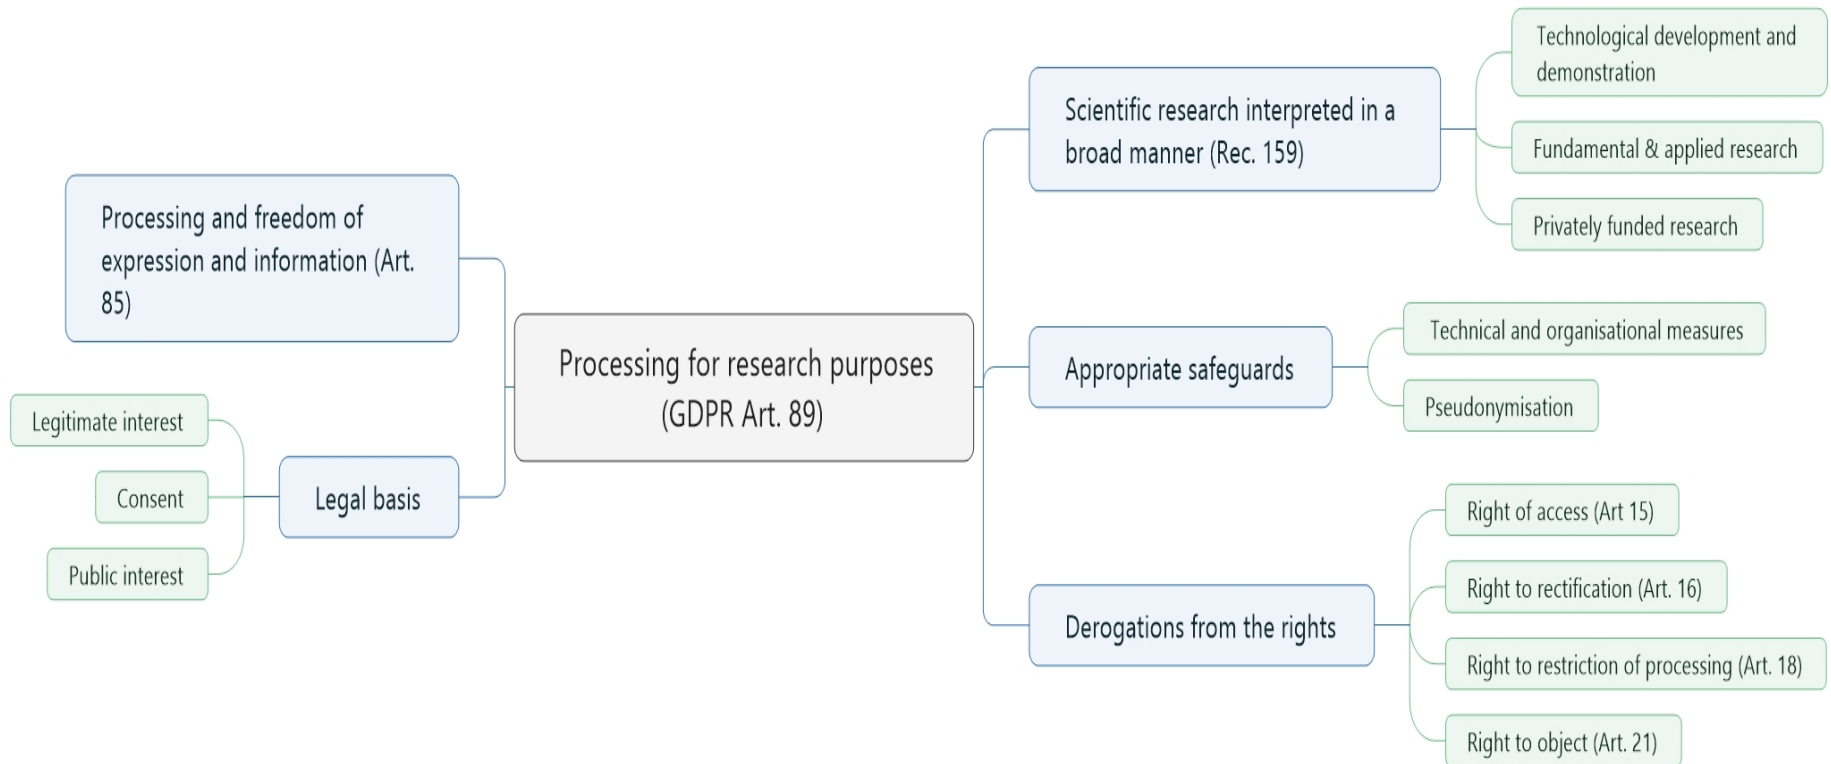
Processing for research purposes (GDPR Art. 89)

Processing and freedom of expression and information (Art. 85)

Legal basis

Legitimate interest

Consent

Public interest

Scientific research interpreted in a broad manner (Rec. 159)

Technological development and demonstration

Fundamental & applied research

Privately funded research

Appropriate safeguards

Technical and organisational measures

Pseudonymisation

Derogations from the rights

Right of access (Art 15)

Right to rectification (Art. 16)

Right to restriction of processing (Art. 18)

Right to object (Art. 21)